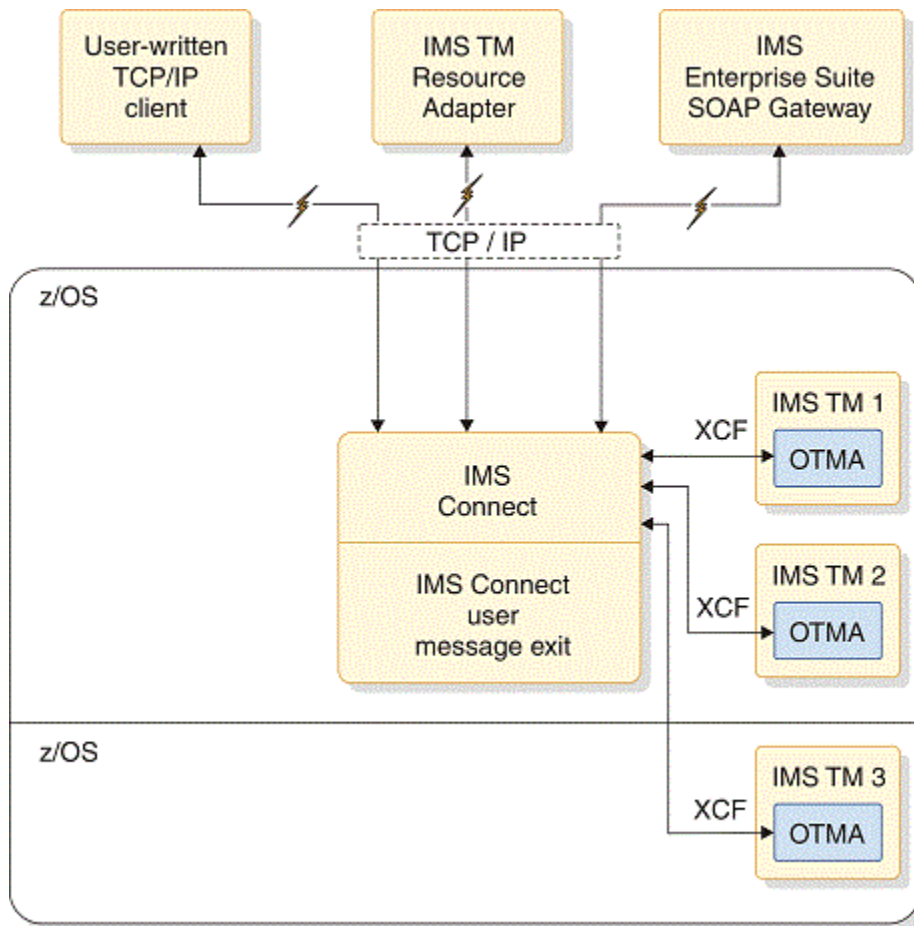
User-written TCP/IP client

IMS TM Resource Adapter

IMS Enterprise Suite SOAP Gateway

TCP / IP

z/OS

IMS Connect

IMS Connect user message exit

XCF

IMS TM 1

OTMA

XCF

IMS TM 2

OTMA

z/OS

XCF

IMS TM 3

OTMA